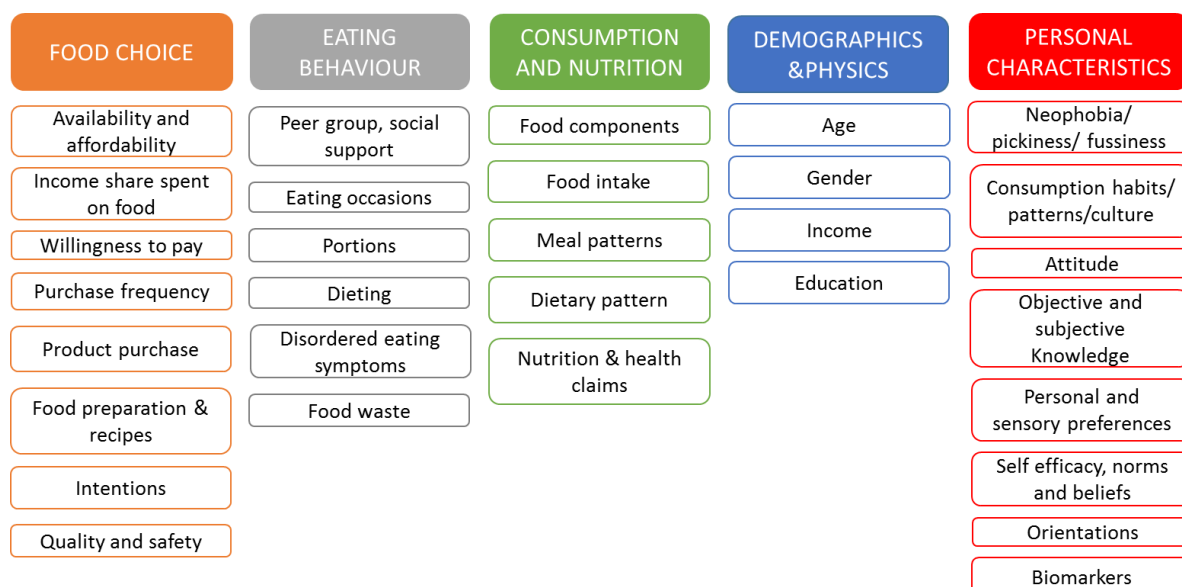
FOOD CHOICE

Availability and affordability

Income share spent on food

Willingness to pay

Purchase frequency

Product purchase

Food preparation & recipes

Intentions

Quality and safety

EATING BEHAVIOUR

Peer group, social support

Eating occasions

Portions

Dieting

Disordered eating symptoms

Food waste

CONSUMPTION AND NUTRITION

Food components

Food intake

Meal patterns

Dietary pattern

Nutrition & health claims

DEMOGRAPHICS &PHYSICS

Age

Gender

Income

Education

PERSONAL CHARACTERISTICS

Neophobia/ pickiness/ fussiness

Consumption habits/ patterns/culture

Attitude

Objective and subjective Knowledge

Personal and sensory preferences

Self efficacy, norms and beliefs

Orientations

Biomarkers